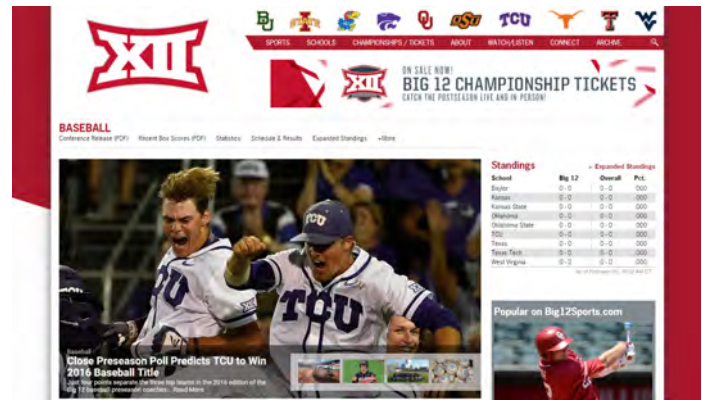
XII

SPORTS SCHOOLS CHAMPIONSHIPS / TICKETS ABOUT WATCH/LISTEN CONNECT ARCHIVE

XII ON SALE NOW! BIG 12 CHAMPIONSHIP TICKETS CATCH THE POSTSEASON LIVE AND IN PERSON!

BASEBALL
Conference Release (PDF) Recent Box Scores (PDF) Statistics Schedule & Results Expanded Standings +More

Standings
» Expanded Standings

| School | Big 12 | Overall | Pct. |
|---|---|---|---|
| Baylor | 0 - 0 | 0 - 0 | .000 |
| Kansas | 0 - 0 | 0 - 0 | .000 |
| Kansas State | 0 - 0 | 0 - 0 | .000 |
| Oklahoma | 0 - 0 | 0 - 0 | .000 |
| Oklahoma State | 0 - 0 | 0 - 0 | .000 |
| TCU | 0 - 0 | 0 - 0 | .000 |
| Texas | 0 - 0 | 0 - 0 | .000 |
| Texas Tech | 0 - 0 | 0 - 0 | .000 |
| West Virginia | 0 - 0 | 0 - 0 | .000 |

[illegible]

TCU
TCU

Baseball
Close Preseason Poll Predicts TCU to Win 2016 Baseball Title
Just four points separate the three top teams in the 2016 edition of the Big 12 baseball preseason coaches... Read More

Popular on Big12Sports.com